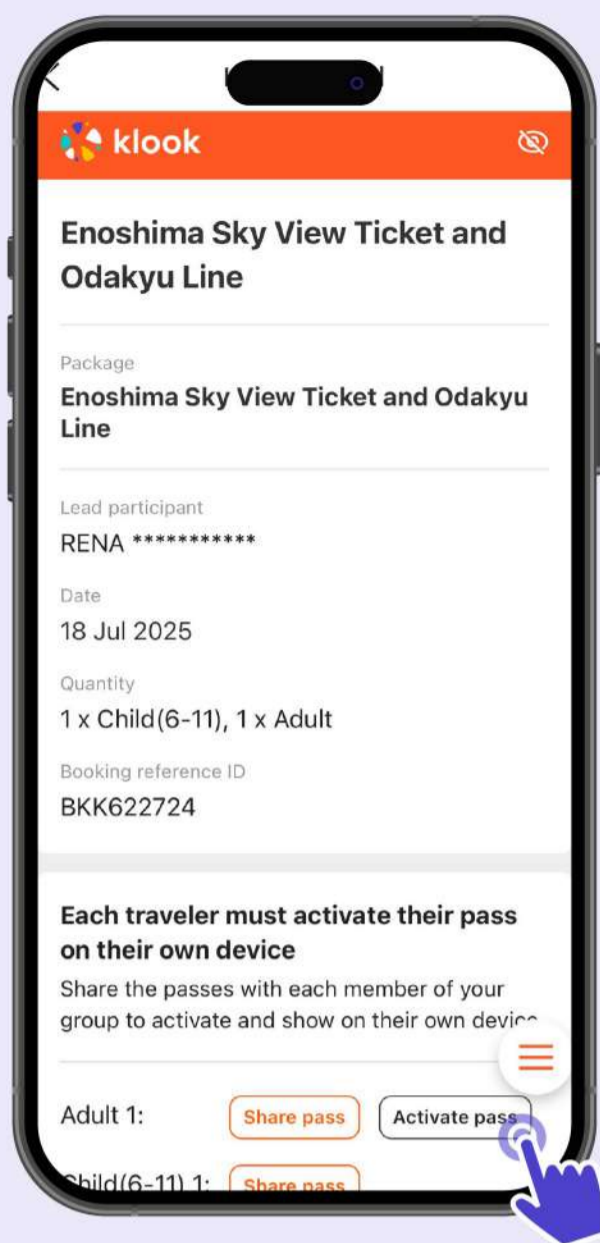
klook

Enoshima Sky View Ticket and Odakyu Line

Package
Enoshima Sky View Ticket and Odakyu Line

Lead participant
RENA ***********

Date
18 Jul 2025

Quantity
1 x Child(6-11), 1 x Adult

Booking reference ID
BKK622724

Each traveler must activate their pass on their own device
Share the passes with each member of your group to activate and show on their own devic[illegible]

Adult 1: Share pass Activate pass

Child(6-11) 1: Share pass